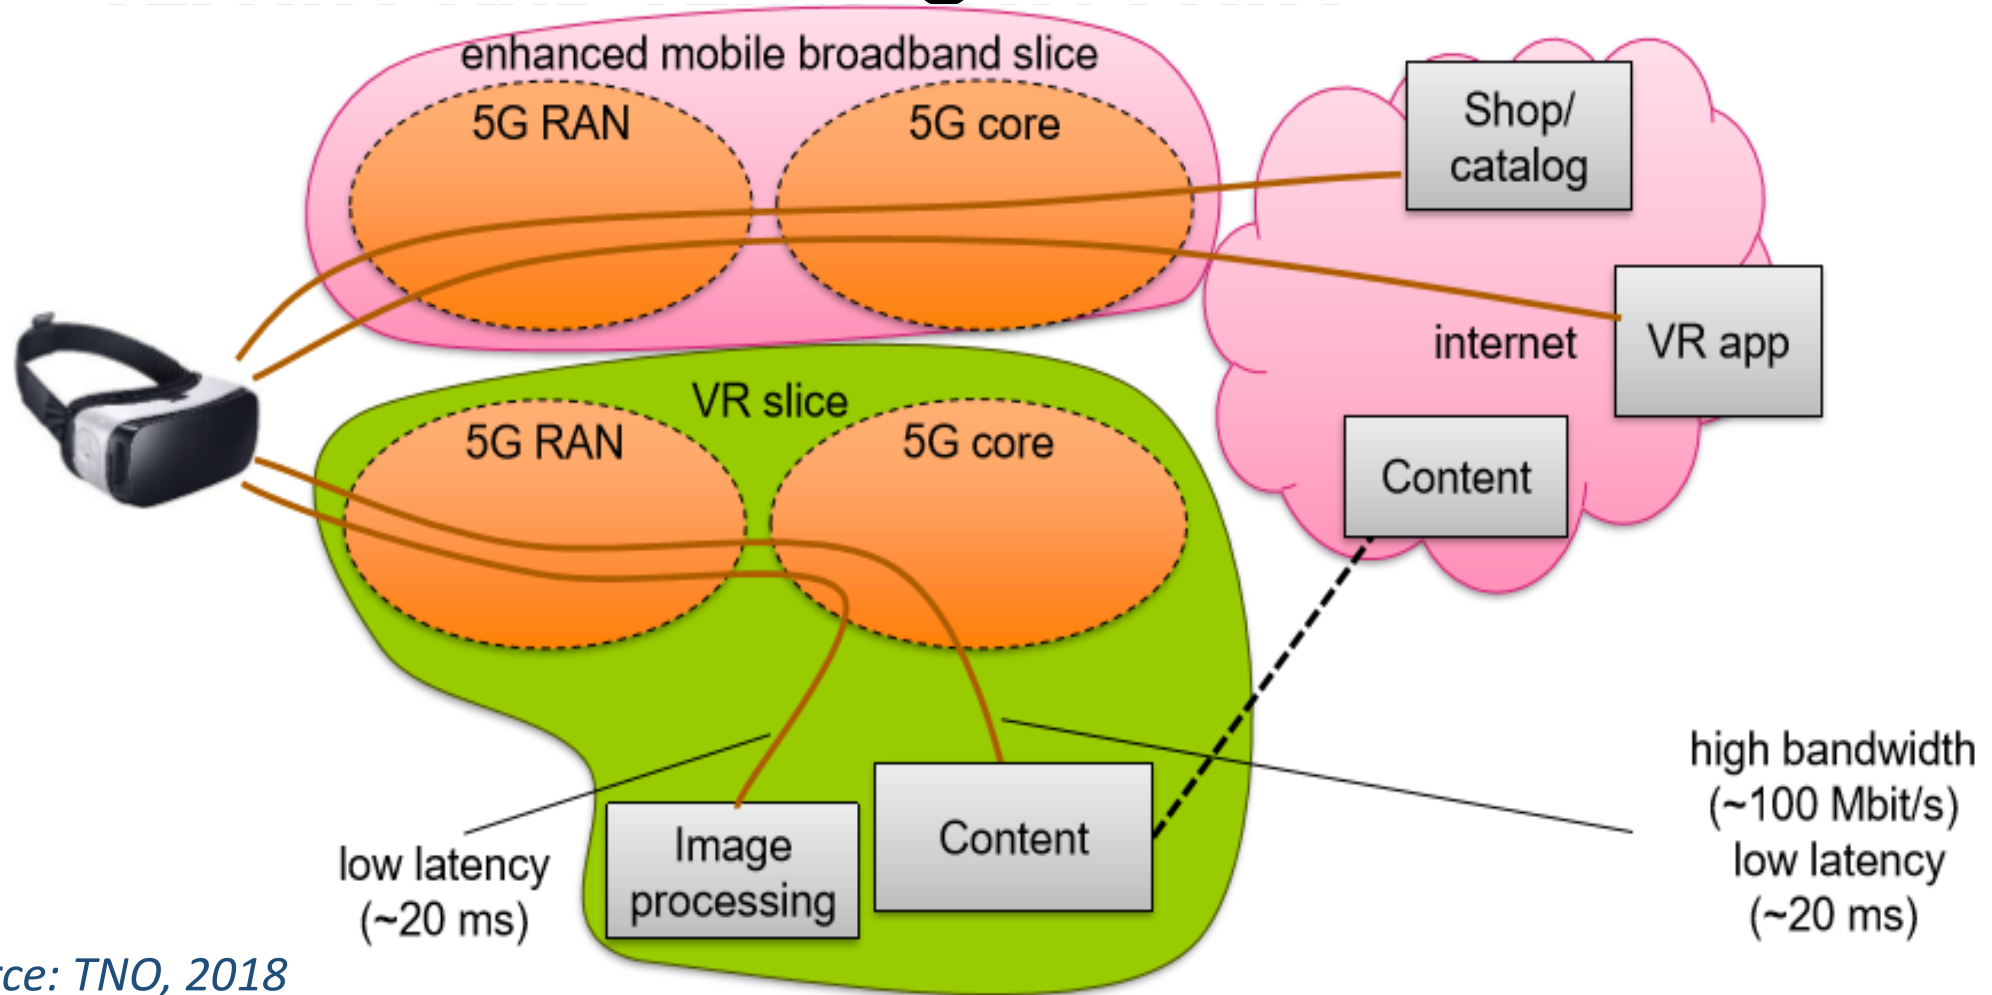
enhanced mobile broadband slice
5G RAN
5G core
Shop/ catalog
internet
VR app
Content
VR slice
5G RAN
5G core
low latency (~20 ms)
Image processing
Content
high bandwidth (~100 Mbit/s) low latency (~20 ms)
ce: TNO, 2018